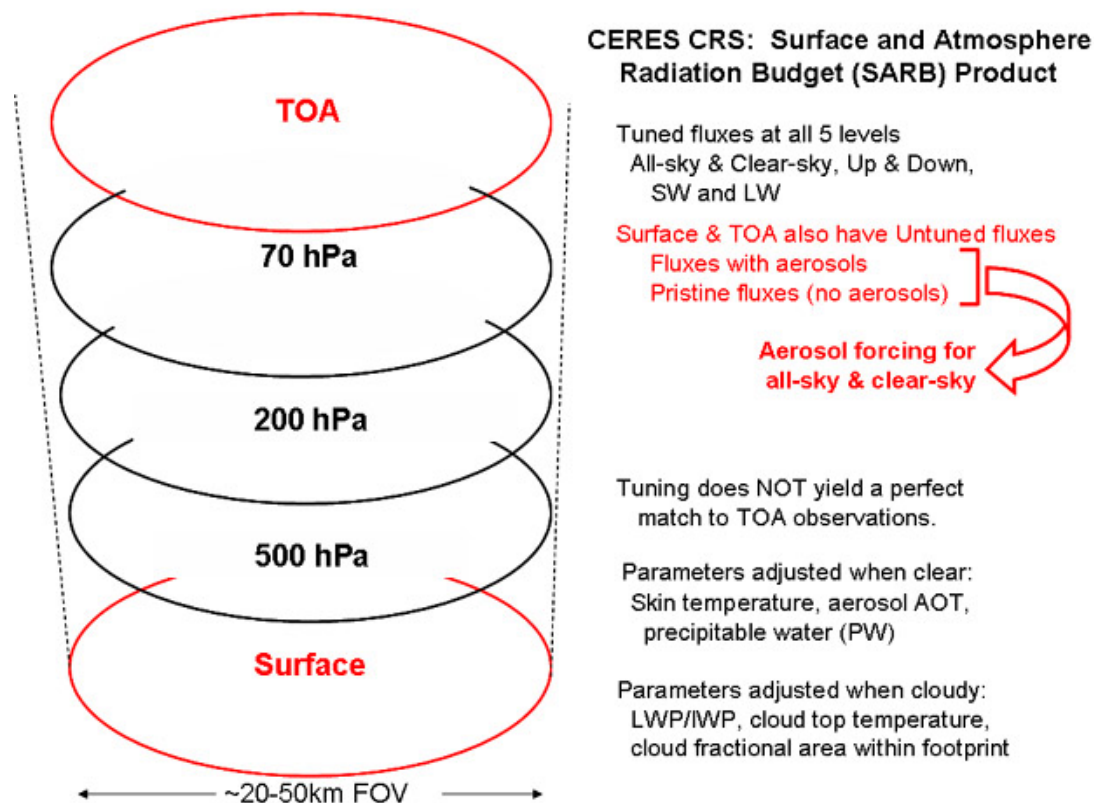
TOA

70 hPa

200 hPa

500 hPa

Surface

~20-50km FOV

CERES CRS: Surface and Atmosphere Radiation Budget (SARB) Product

Tuned fluxes at all 5 levels
All-sky & Clear-sky, Up & Down, SW and LW

Surface & TOA also have Untuned fluxes
Fluxes with aerosols
Pristine fluxes (no aerosols)

Aerosol forcing for all-sky & clear-sky

Tuning does NOT yield a perfect match to TOA observations.

Parameters adjusted when clear:
Skin temperature, aerosol AOT, precipitable water (PW)

Parameters adjusted when cloudy:
LWP/IWP, cloud top temperature, cloud fractional area within footprint